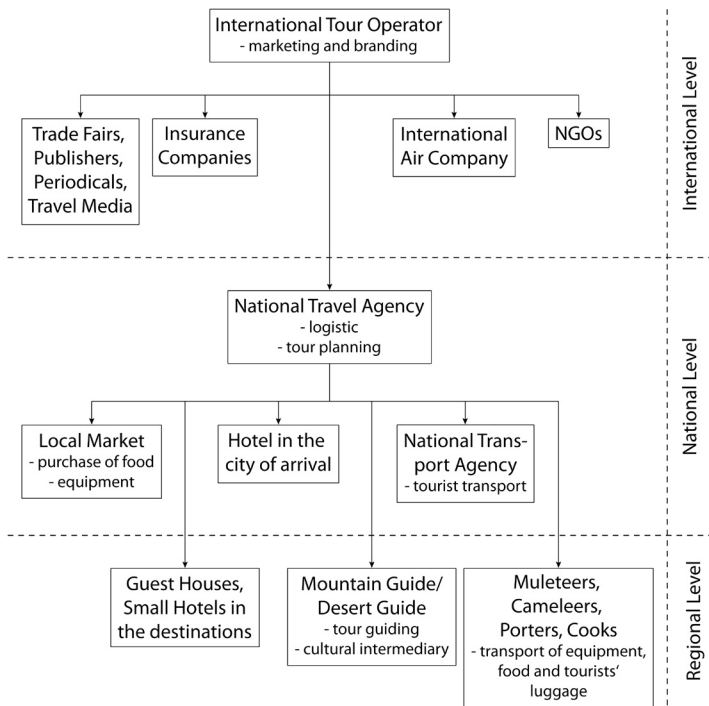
International Tour Operator
- marketing and branding

Trade Fairs, Publishers, Periodicals, Travel Media

Insurance Companies

International Air Company

NGOs

International Level

National Travel Agency
- logistic
- tour planning

Local Market
- purchase of food
- equipment

Hotel in the city of arrival

National Transport Agency
- tourist transport

National Level

Guest Houses, Small Hotels in the destinations

Mountain Guide/ Desert Guide
- tour guiding
- cultural intermediary

Muleteers, Cameleers, Porters, Cooks
- transport of equipment, food and tourists' luggage

Regional Level